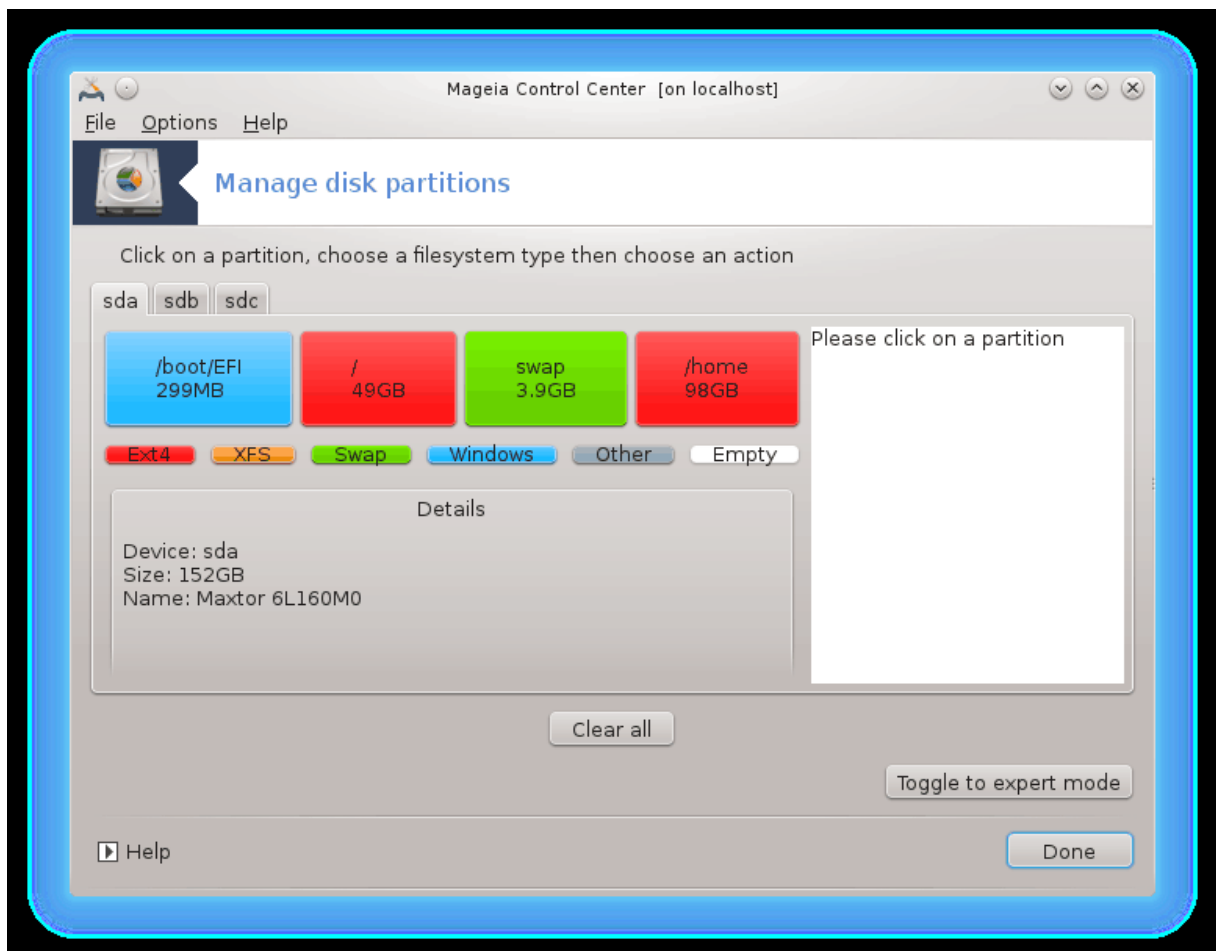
Mageia Control Center [on localhost]

File Options Help

Manage disk partitions

Click on a partition, choose a filesystem type then choose an action

sda sdb sdc

/boot/EFI
299MB

/
49GB

swap
3.9GB

/home
98GB

Ext4 XFS Swap Windows Other Empty

Please click on a partition

Details

Device: sda
Size: 152GB
Name: Maxtor 6L160M0

Clear all

Toggle to expert mode

Help

Done